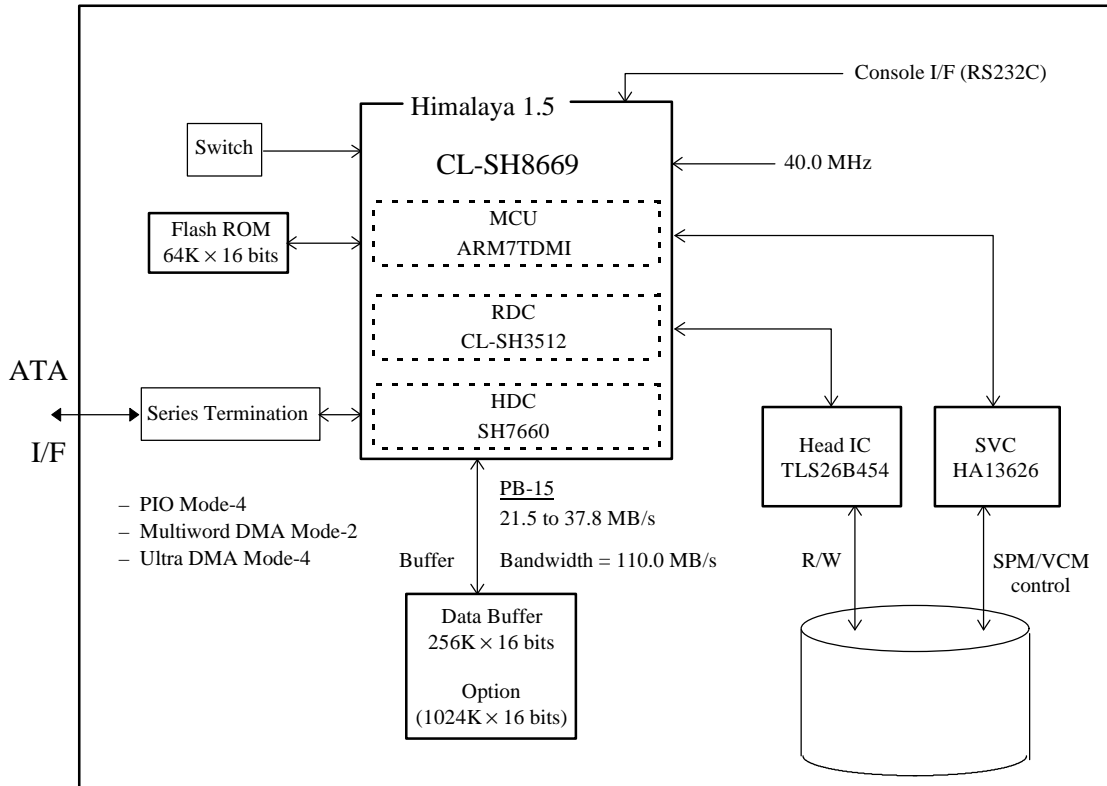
Console I/F (RS232C)

Himalaya 1.5

Switch

CL-SH8669

40.0 MHz

Flash ROM
64K × 16 bits

MCU
ARM7TDMI

RDC
CL-SH3512

ATA

I/F

Series Termination

HDC
SH7660

Head IC
TLS26B454

SVC
HA13626

– PIO Mode-4
– Multiword DMA Mode-2
– Ultra DMA Mode-4

PB-15
21.5 to 37.8 MB/s

Buffer

Bandwidth = 110.0 MB/s

R/W

SPM/VCM
control

Data Buffer
256K × 16 bits

Option
(1024K × 16 bits)